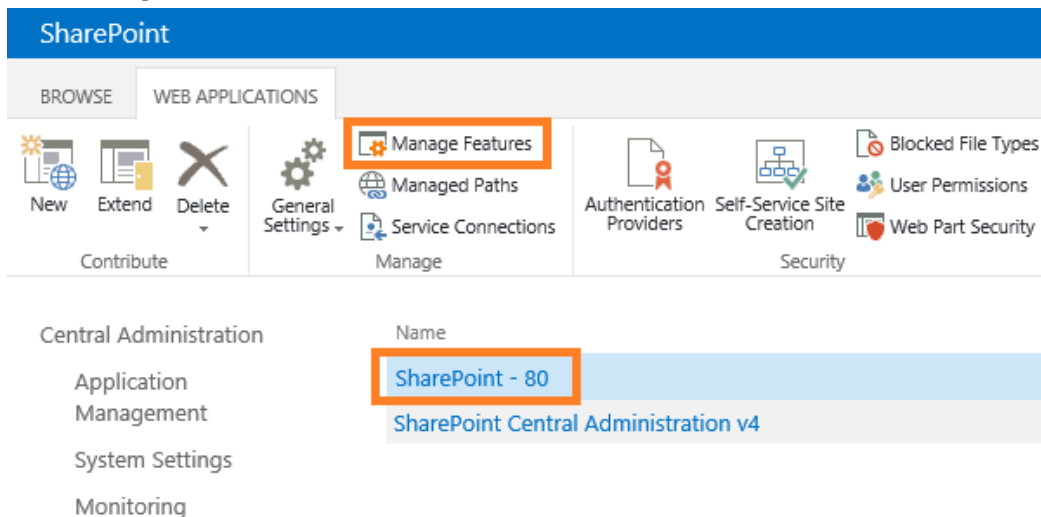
SharePoint

BROWSE WEB APPLICATIONS

New Extend Delete

Contribute

General Settings

Manage Features
Managed Paths
Service Connections

Manage

Authentication Providers

Self-Service Site Creation

Blocked File Types
User Permissions
Web Part Security

Security

Central Administration

Application Management

System Settings

Monitoring

Name

SharePoint - 80

SharePoint Central Administration v4